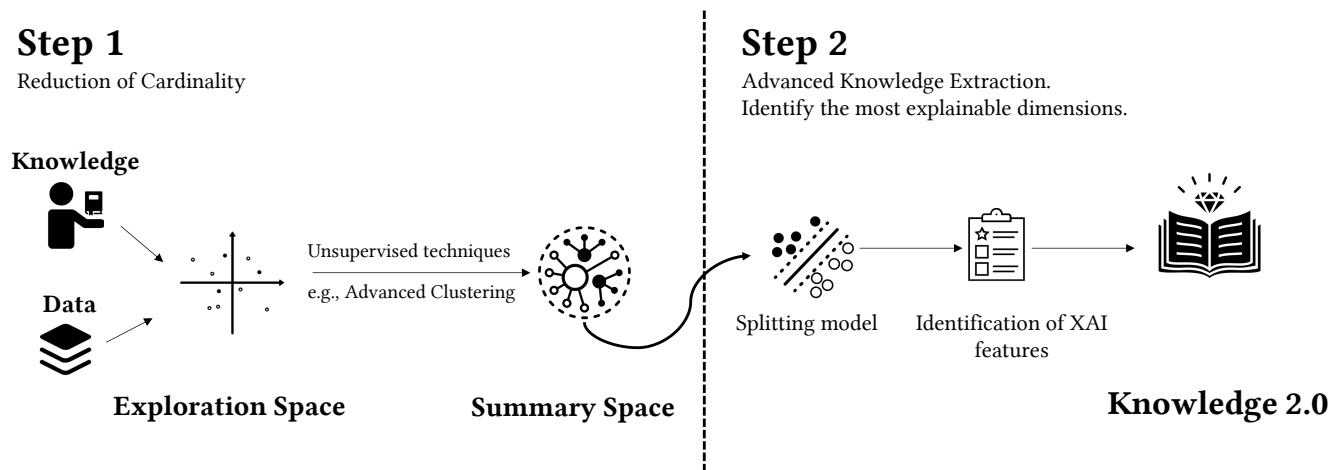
Step 1
Reduction of Cardinality

Knowledge

Data

Unsupervised techniques
e.g., Advanced Clustering

Exploration Space

Summary Space

Step 2
Advanced Knowledge Extraction.
Identify the most explainable dimensions.

Splitting model

Identification of XAI features

Knowledge 2.0